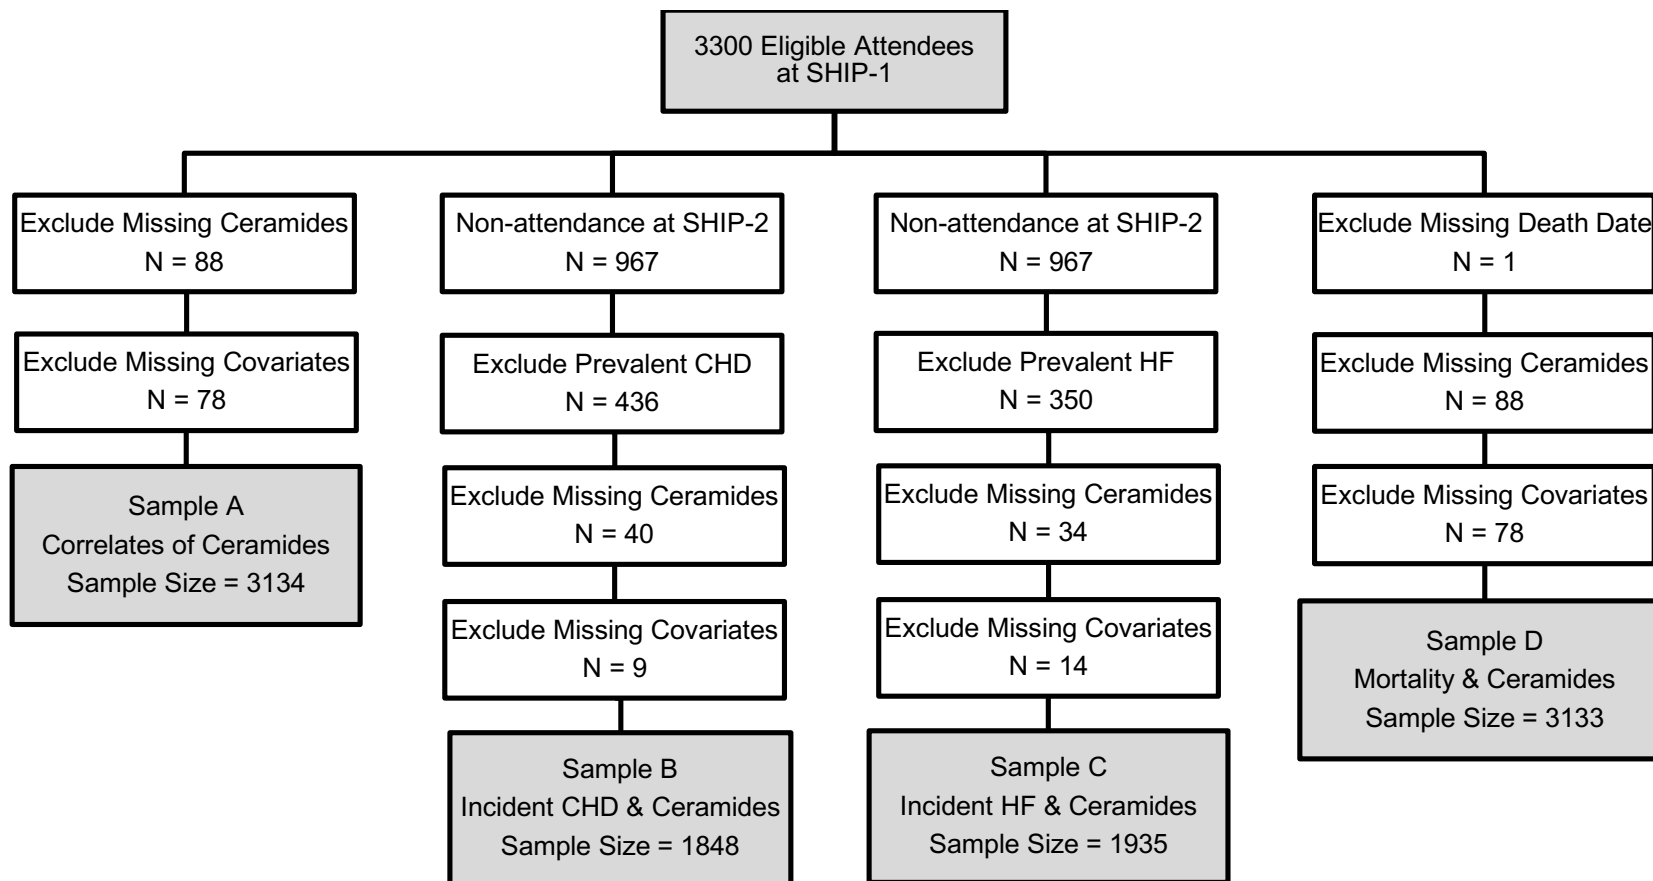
3300 Eligible Attendees at SHIP-1

Exclude Missing Ceramides
N = 88

Exclude Missing Covariates
N = 78

Sample A
Correlates of Ceramides
Sample Size = 3134

Non-attendance at SHIP-2
N = 967

Exclude Prevalent CHD
N = 436

Exclude Missing Ceramides
N = 40

Exclude Missing Covariates
N = 9

Sample B
Incident CHD & Ceramides
Sample Size = 1848

Non-attendance at SHIP-2
N = 967

Exclude Prevalent HF
N = 350

Exclude Missing Ceramides
N = 34

Exclude Missing Covariates
N = 14

Sample C
Incident HF & Ceramides
Sample Size = 1935

Exclude Missing Death Date
N = 1

Exclude Missing Ceramides
N = 88

Exclude Missing Covariates
N = 78

Sample D
Mortality & Ceramides
Sample Size = 3133